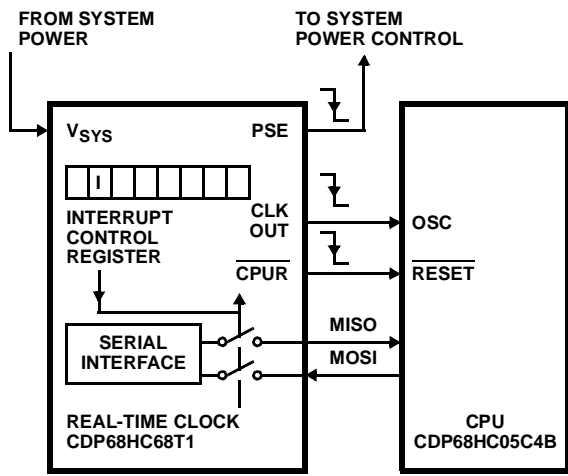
FROM SYSTEM POWER

TO SYSTEM POWER CONTROL

$V_{SYS}$

PSE

I

INTERRUPT CONTROL REGISTER

CLK OUT

$\overline{CPUR}$

SERIAL INTERFACE

REAL-TIME CLOCK CDP68HC68T1

OSC

$\overline{RESET}$

MISO

MOSI

CPU CDP68HC05C4B